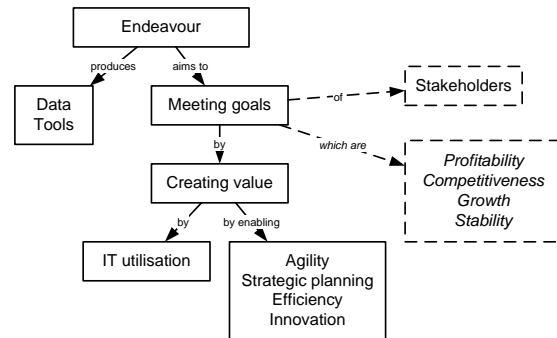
Endeavour

produces

aims to

Data Tools

Meeting goals

of

Stakeholders

by

which are

Profitability
Competitiveness
Growth
Stability

Creating value

by

by enabling

IT utilisation

Agility
Strategic planning
Efficiency
Innovation